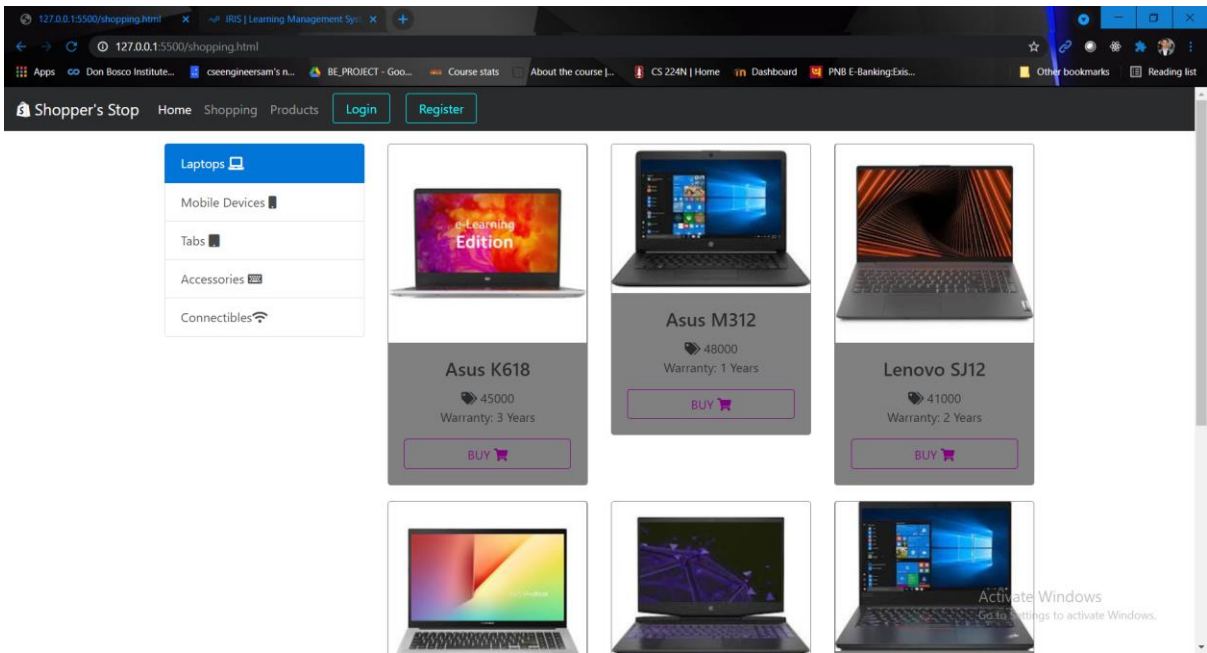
127.0.0.1:5500/shopping.html × IRIS | Learning Management Syst ×

127.0.0.1:5500/shopping.html

Apps Don Bosco Institute... cseengineersam's n... BE_PROJECT - Goo... Course stats About the course |... CS 224N | Home Dashboard PNB E-Banking:Exis... Other bookmarks Reading list

Shopper's Stop Home Shopping Products Login Register

Laptops

Mobile Devices

Tabs

Accessories

Connectibles

e-Learning Edition

Asus K618

45000

Warranty: 3 Years

BUY

Asus M312

48000

Warranty: 1 Years

BUY

Lenovo SJ12

41000

Warranty: 2 Years

BUY

Activate Windows
Go to Settings to activate Windows.